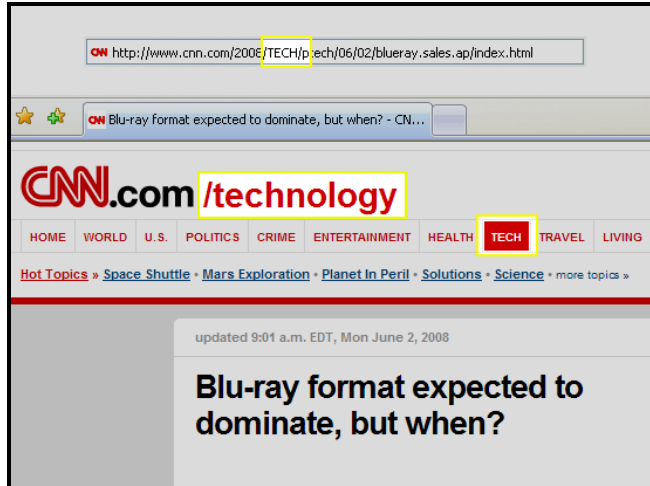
CNN http://www.cnn.com/2008/TECH/ptech/06/02/blueray.sales.ap/index.html

CNN Blu-ray format expected to dominate, but when? - CN...

CNN.com /technology

HOME WORLD U.S. POLITICS CRIME ENTERTAINMENT HEALTH TECH TRAVEL LIVING

Hot Topics » Space Shuttle • Mars Exploration • Planet In Peril • Solutions • Science • more topics »

updated 9:01 a.m. EDT, Mon June 2, 2008

Blu-ray format expected to dominate, but when?